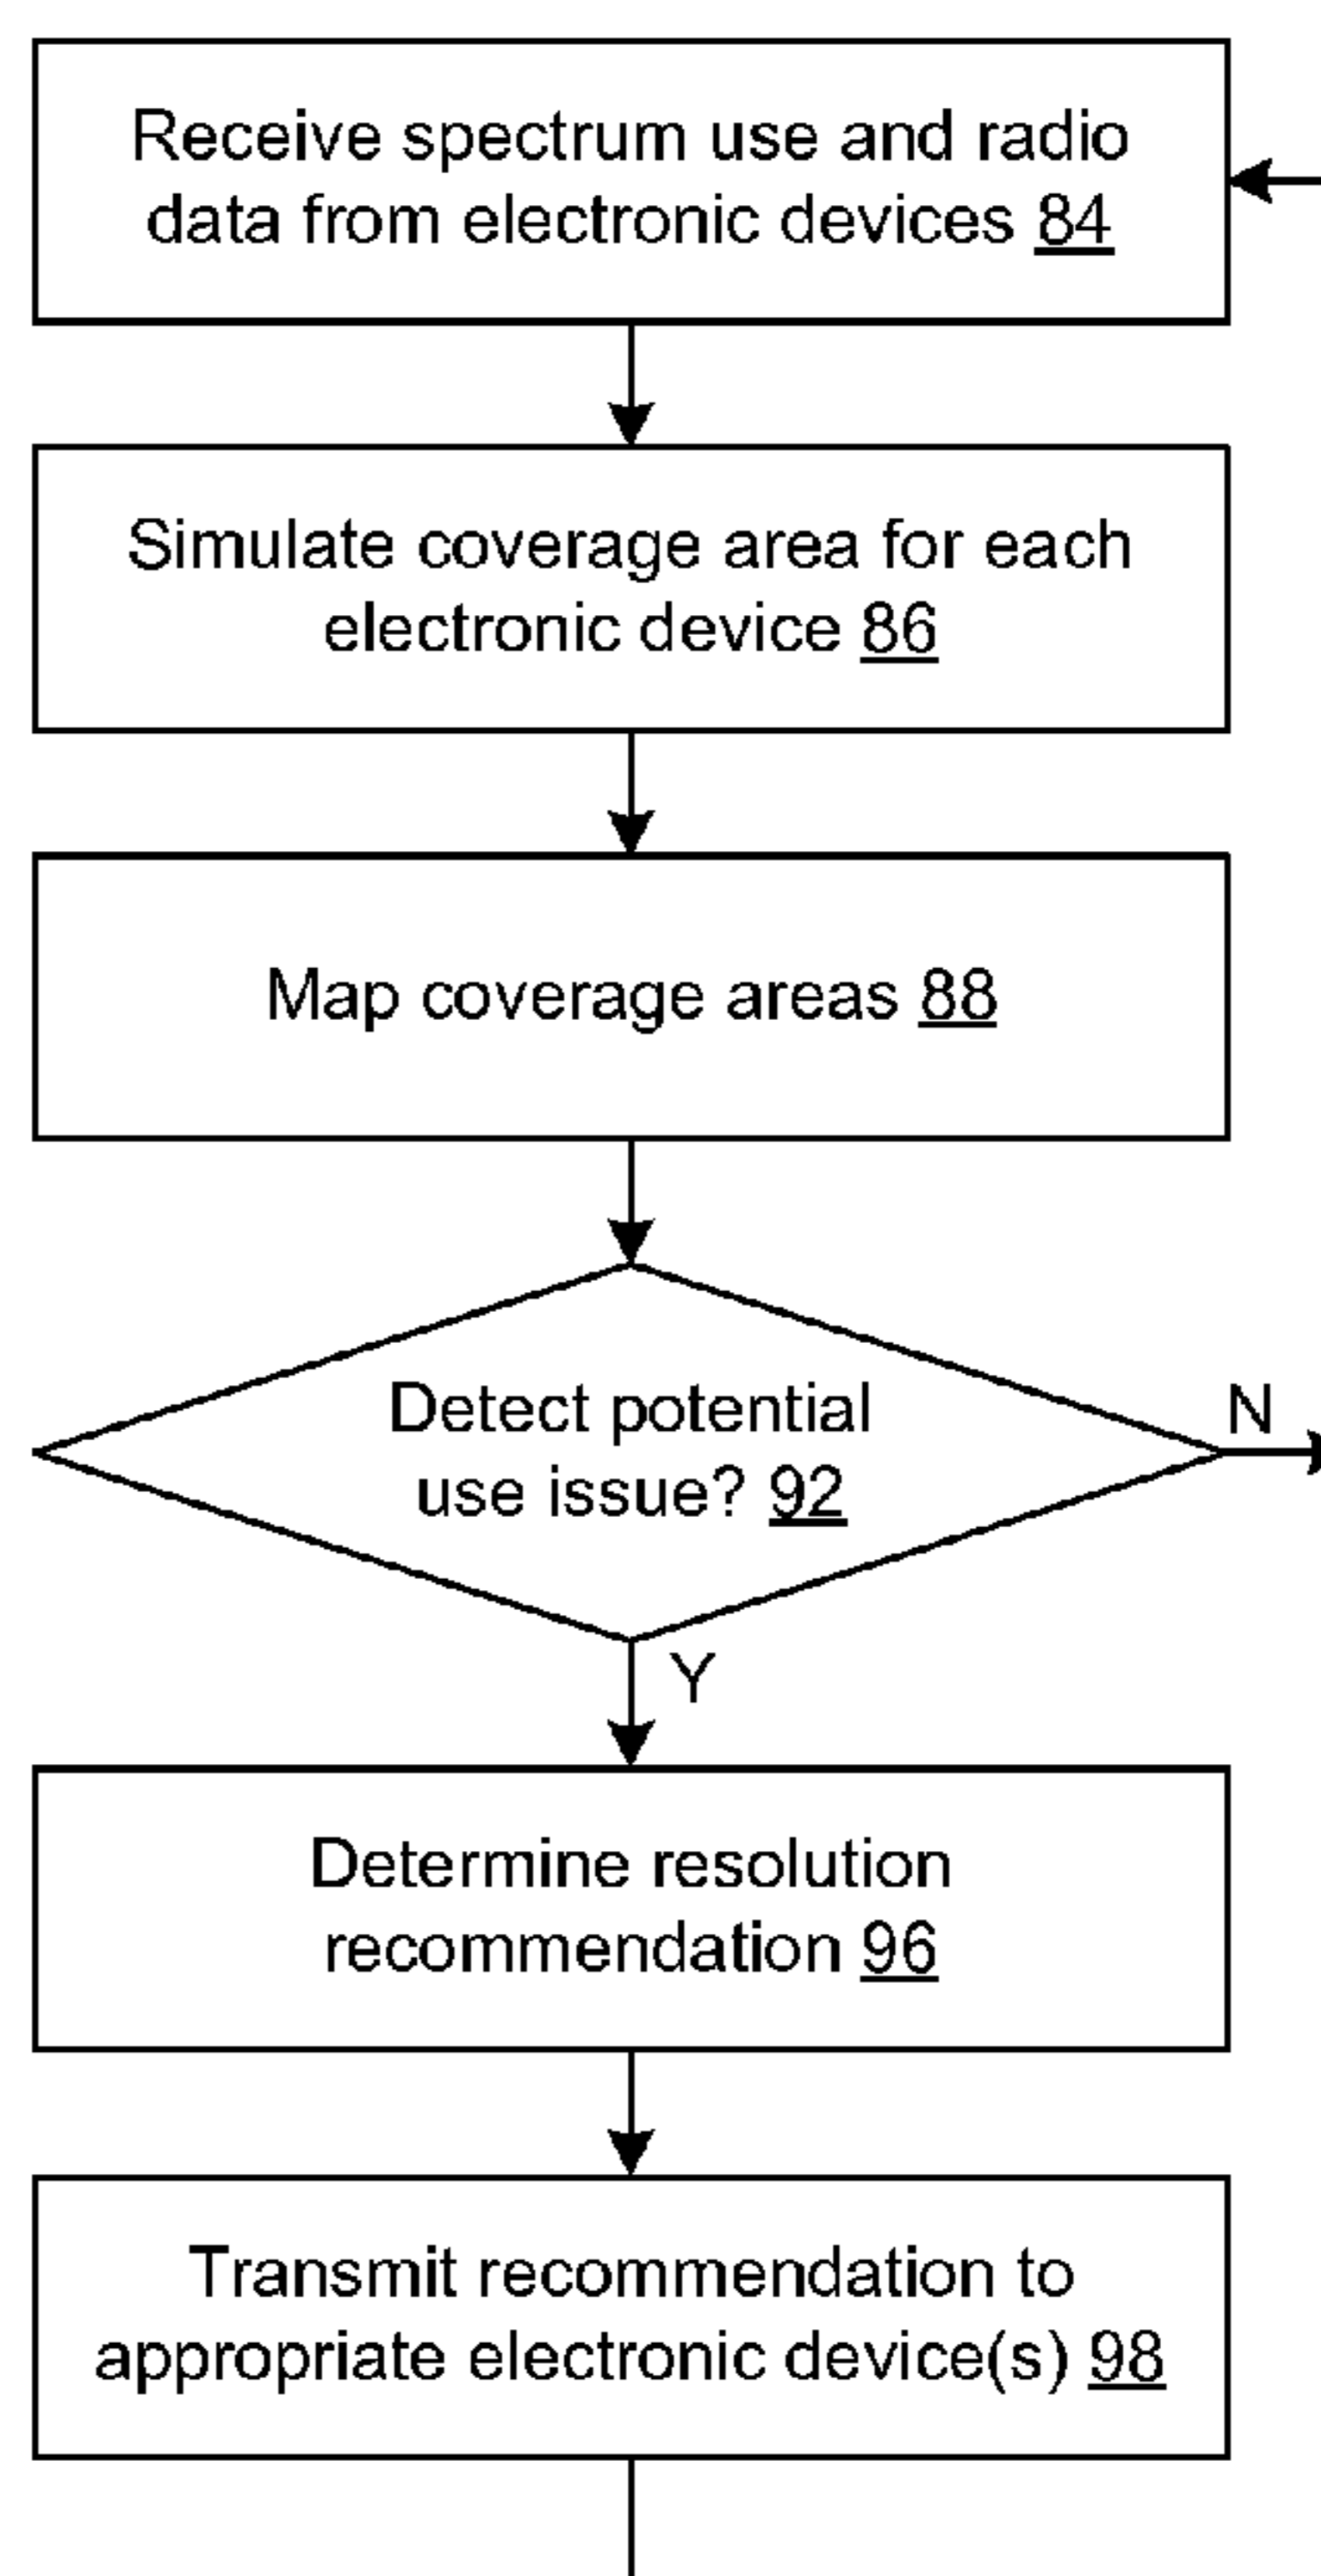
Receive spectrum use and radio data from electronic devices 84

Simulate coverage area for each electronic device 86

Map coverage areas 88

Detect potential use issue? 92

N

Y

Determine resolution recommendation 96

Transmit recommendation to appropriate electronic device(s) 98